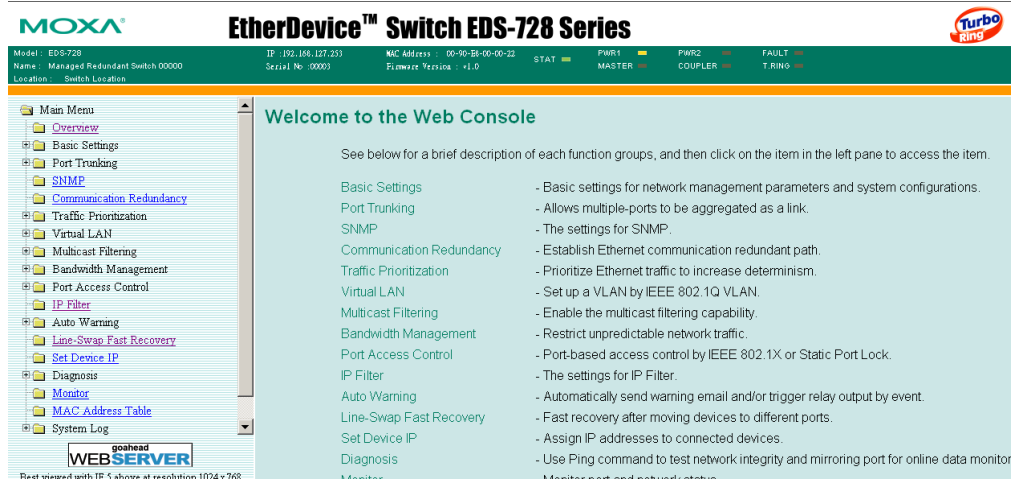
MOXA

EtherDevice™ Switch EDS-728 Series

Turbo Ring

Model : EDS-728
Name : Managed Redundant Switch 00000
Location : Switch Location

IP :192.168.127.253
Serial No :00003

MAC Address : 00-90-E8-00-00-22
Firmware Version : v1.0

STAT

PWR1
MASTER

PWR2
COUPLER

FAULT
T.RING

Main Menu
Overview
Basic Settings
Port Trunking
SNMP
Communication Redundancy
Traffic Prioritization
Virtual LAN
Multicast Filtering
Bandwidth Management
Port Access Control
IP Filter
Auto Warning
Line-Swap Fast Recovery
Set Device IP
Diagnosis
Monitor
MAC Address Table
System Log

goahead WEBSERVER

Best viewed with IE 5 above at resolution 1024 x 768

Welcome to the Web Console

See below for a brief description of each function groups, and then click on the item in the left pane to access the item.

| | |
|---|---|
| Basic Settings | - Basic settings for network management parameters and system configurations. |
| Port Trunking | - Allows multiple-ports to be aggregated as a link. |
| SNMP | - The settings for SNMP. |
| Communication Redundancy | - Establish Ethernet communication redundant path. |
| Traffic Prioritization | - Prioritize Ethernet traffic to increase determinism. |
| Virtual LAN | - Set up a VLAN by IEEE 802.1Q VLAN. |
| Multicast Filtering | - Enable the multicast filtering capability. |
| Bandwidth Management | - Restrict unpredictable network traffic. |
| Port Access Control | - Port-based access control by IEEE 802.1X or Static Port Lock. |
| IP Filter | - The settings for IP Filter. |
| Auto Warning | - Automatically send warning email and/or trigger relay output by event. |
| Line-Swap Fast Recovery | - Fast recovery after moving devices to different ports. |
| Set Device IP | - Assign IP addresses to connected devices. |
| Diagnosis | - Use Ping command to test network integrity and mirroring port for online data monitor |
| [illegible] | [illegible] |